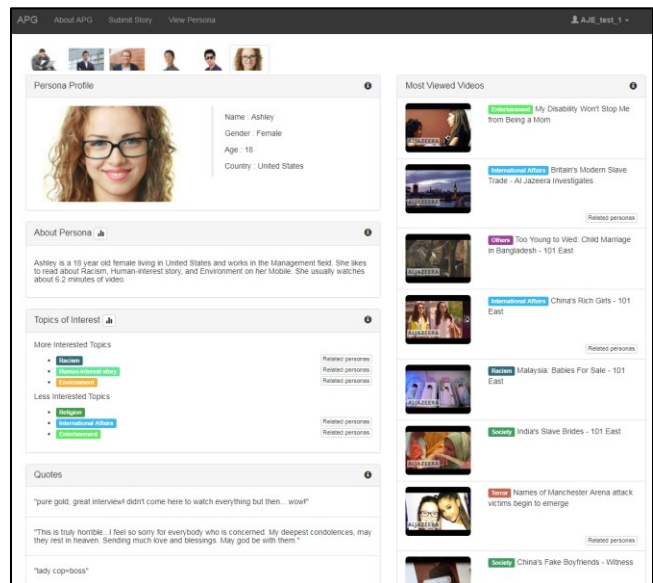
APG About APG Submit Story View Persona

AJE_test_1

Persona Profile

Name : Ashley
Gender : Female
Age : 18
Country : United States

About Persona

Ashley is a 18 year old female living in United States and works in the Management field. She likes to read about Racism, Human-interest story, and Environment on her Mobile. She usually watches about 6.2 minutes of video.

Topics of Interest

More Interested Topics

- Racism Related personas
- Human-interest story Related personas
- Environment Related personas

Less Interested Topics

- Religion
- International Affairs Related personas
- Entertainment Related personas

Quotes

"pure gold, great interview!i didn't come here to watch everything but then... wow!"

"This is truly horrible...I feel so sorry for everybody who is concerned. My deepest condolences, may they rest in heaven. Sending much love and blessings. May god be with them."

"lady cop=boss"

Most Viewed Videos

Entertainment My Disability Won't Stop Me from Being a Mom

International Affairs Britain's Modern Slave Trade - Al Jazeera Investigates

Related personas

Others Too Young to Wed: Child Marriage in Bangladesh - 101 East

International Affairs China's Rich Girls - 101 East

Related personas

Racism Malaysia: Babies For Sale - 101 East

Society India's Slave Brides - 101 East

Terror Names of Manchester Arena attack victims begin to emerge

Related personas

Society China's Fake Boyfriends - Witness